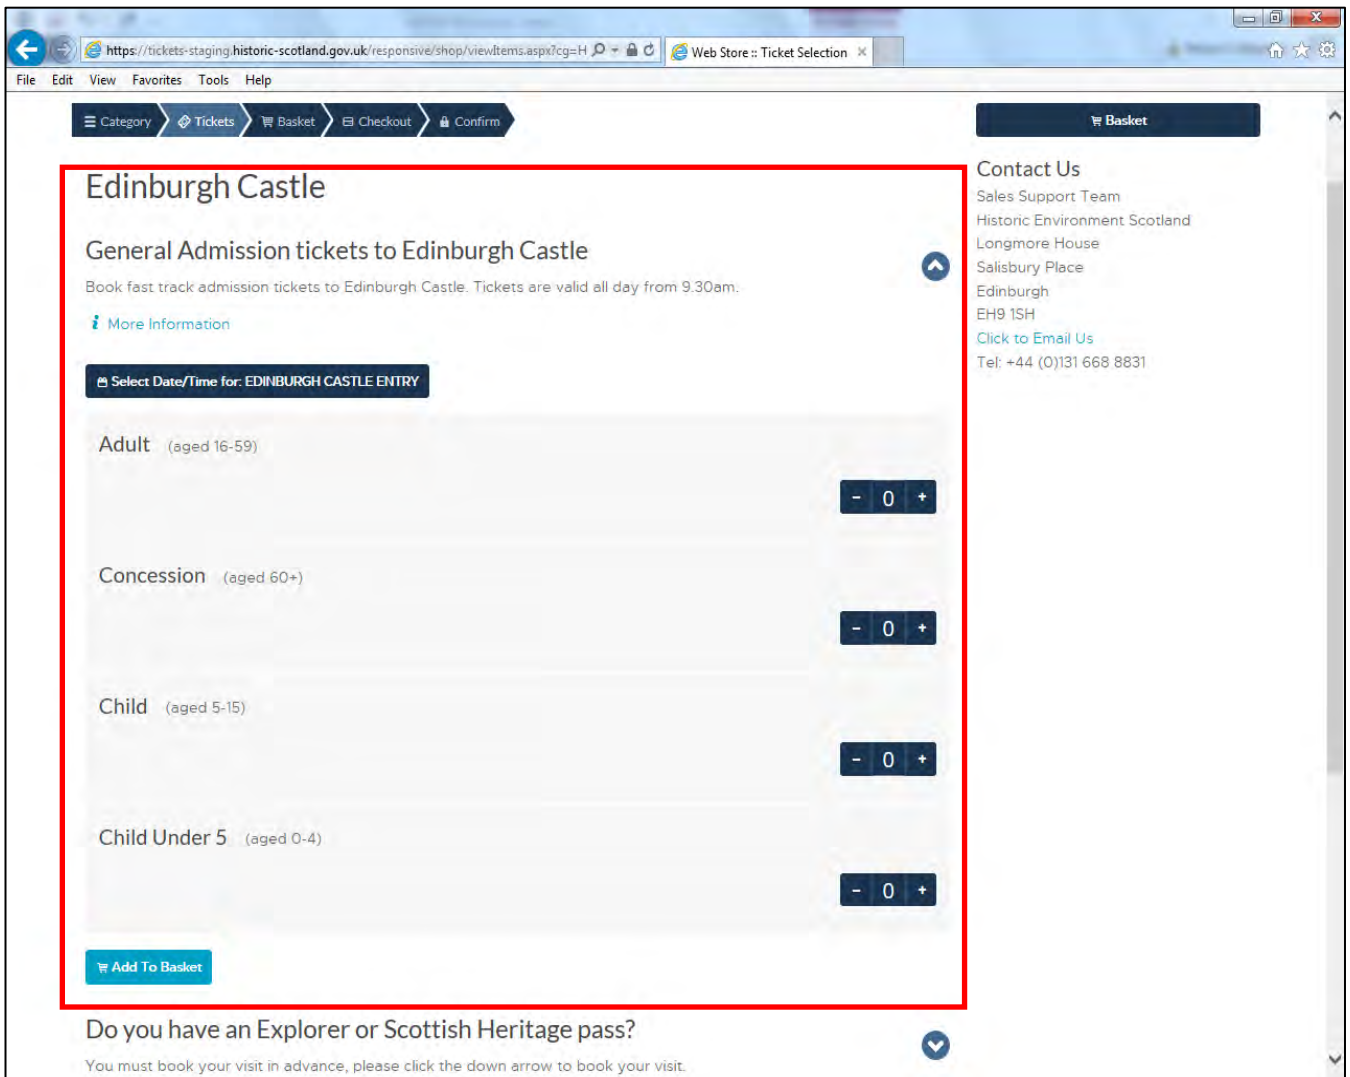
https://tickets-staging.historic-scotland.gov.uk/responsive/shop/viewItems.aspx?cg=H

Web Store :: Ticket Selection

File Edit View Favorites Tools Help

Category Tickets Basket Checkout Confirm

Basket

Edinburgh Castle

General Admission tickets to Edinburgh Castle

Book fast track admission tickets to Edinburgh Castle. Tickets are valid all day from 9.30am.

More Information

Select Date/Time for: EDINBURGH CASTLE ENTRY

Adult (aged 16-59)

- 0 +

Concession (aged 60+)

- 0 +

Child (aged 5-15)

- 0 +

Child Under 5 (aged 0-4)

- 0 +

Add To Basket

Do you have an Explorer or Scottish Heritage pass?

You must book your visit in advance, please click the down arrow to book your visit.

Contact Us

Sales Support Team
Historic Environment Scotland
Longmore House
Salisbury Place
Edinburgh
EH9 1SH
Click to Email Us
Tel: +44 (0)131 668 8831